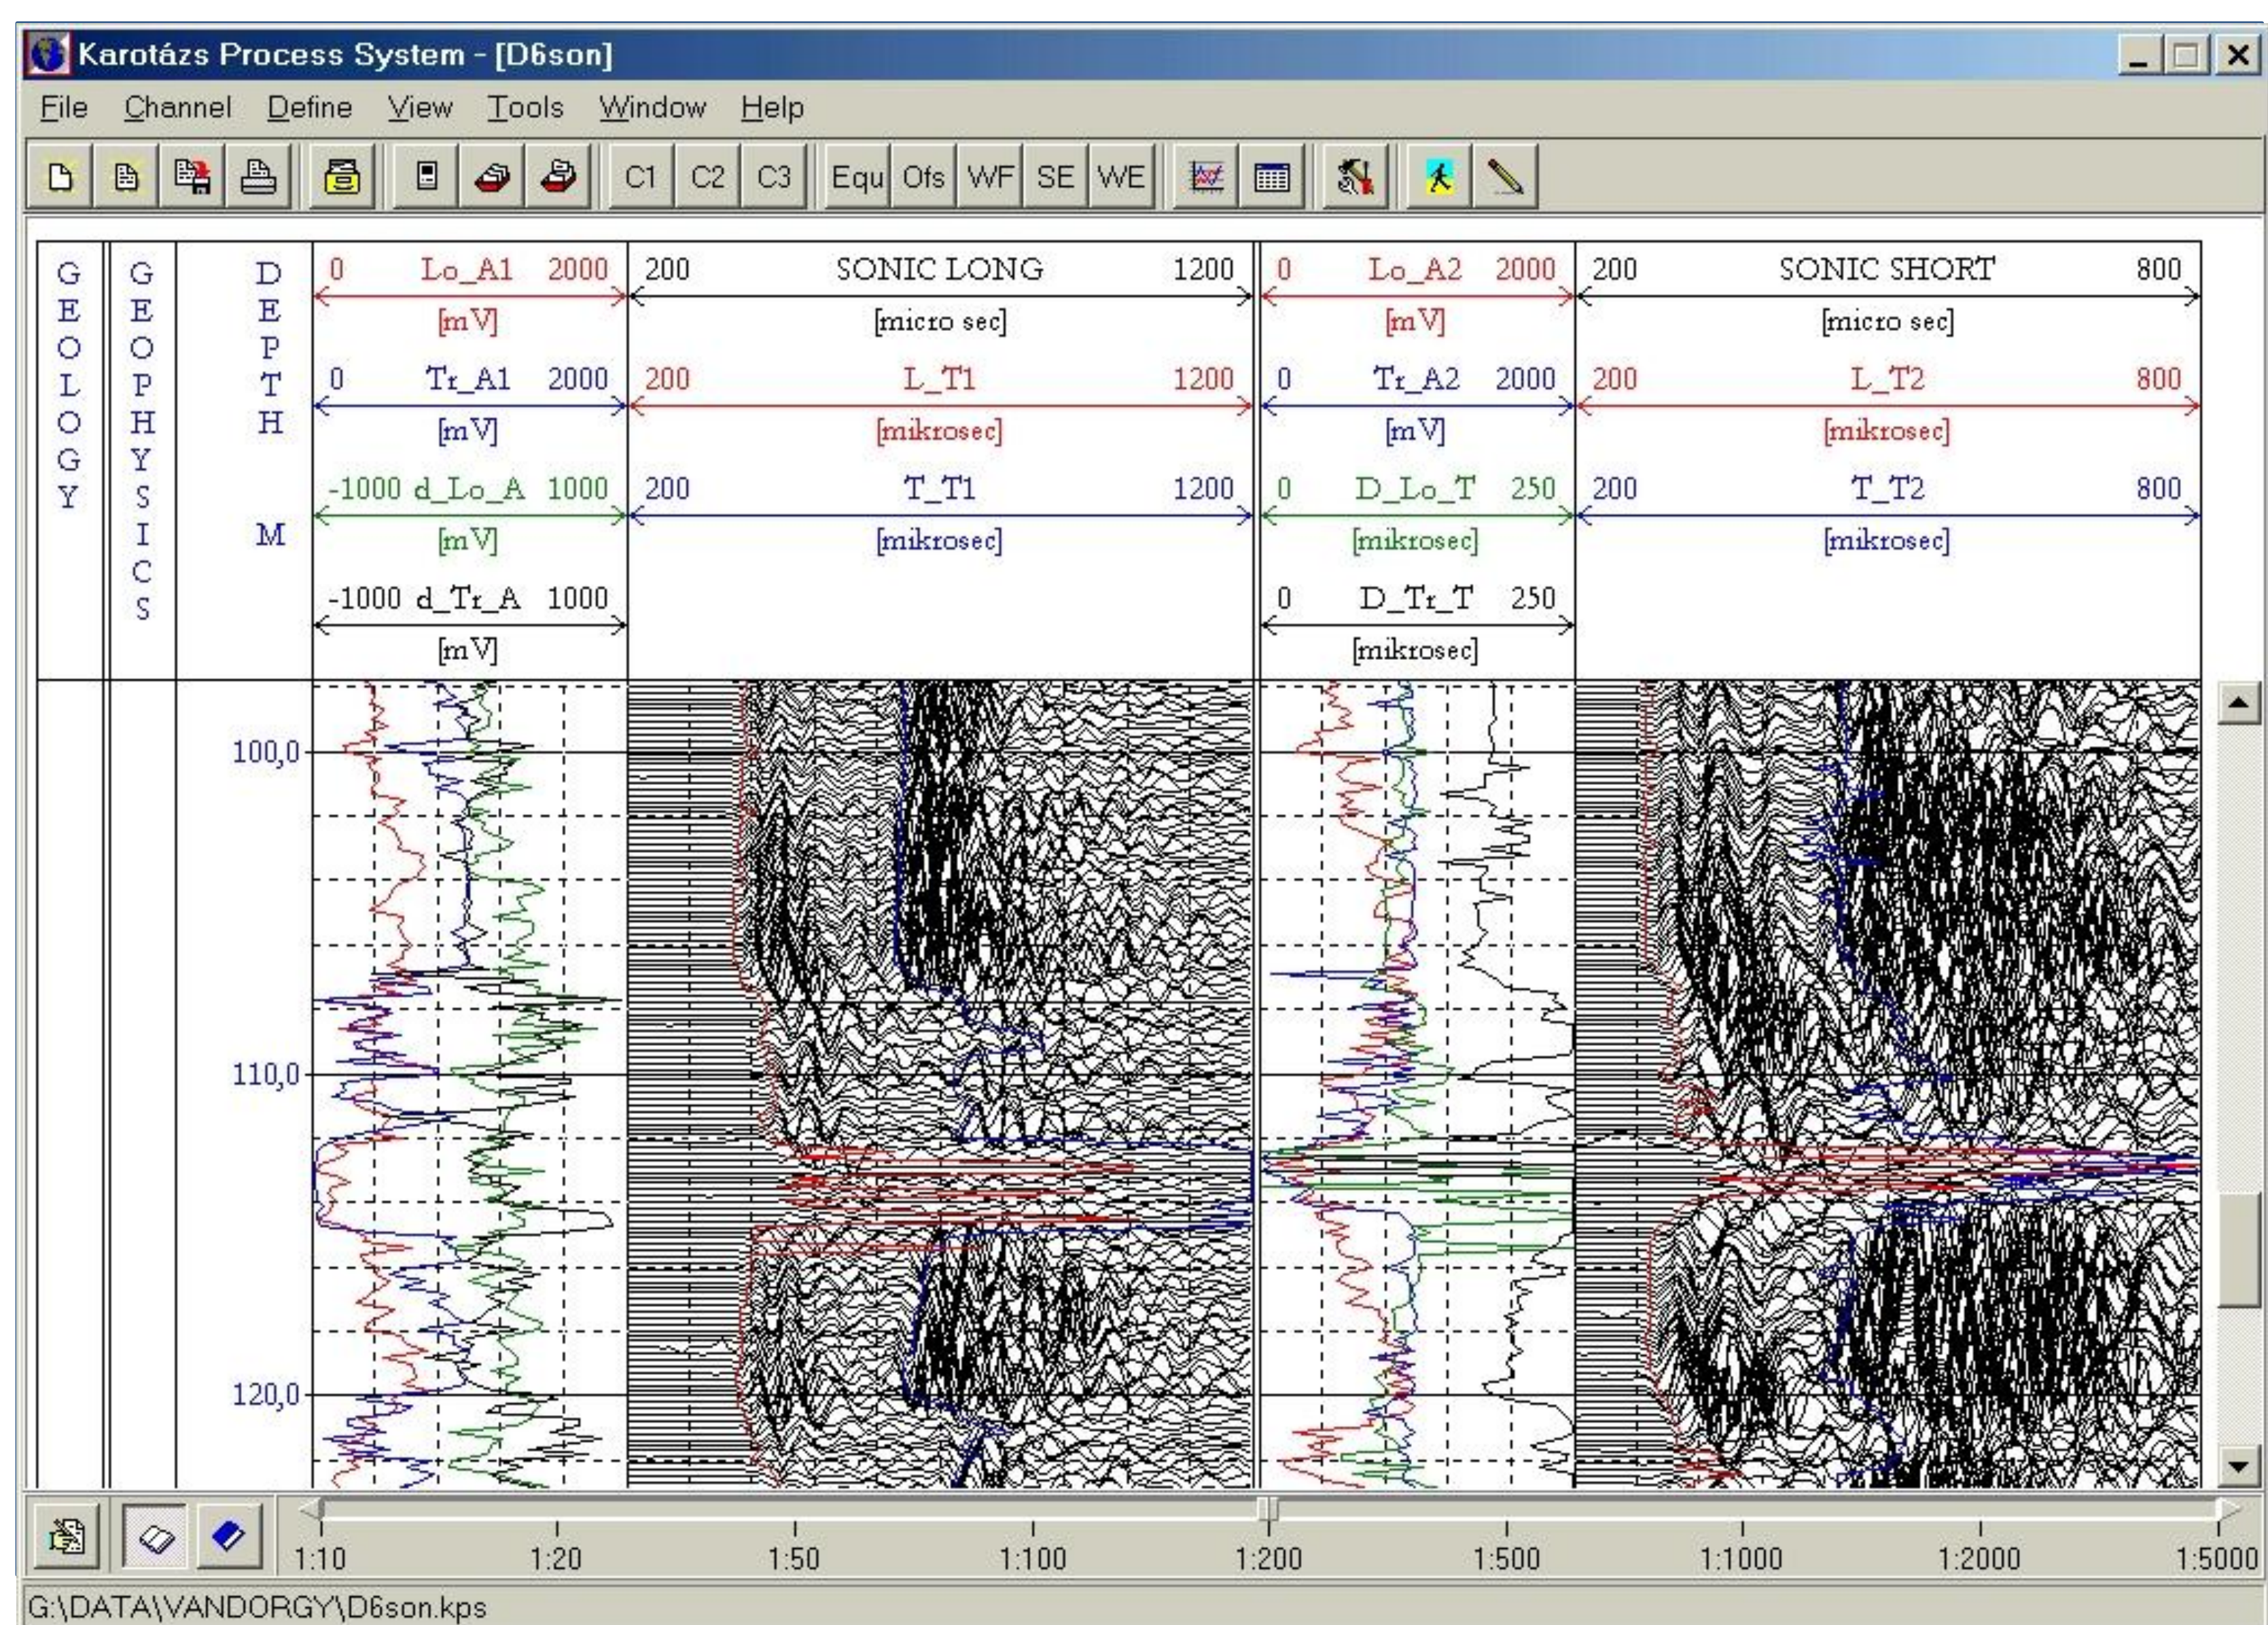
Karotázs Process System - [D6son]

File Channel Define View Tools Window Help

C1 C2 C3 Equ Ofs WF SE WE

GEOLOGY

GEOPHYSICS

DEPTH M

0 Lo_A1 2000 [mV]
0 Tr_A1 2000 [mV]
-1000 d_Lo_A 1000 [mV]
-1000 d_Tr_A 1000 [mV]

200 SONIC LONG 1200 [micro sec]
200 L_T1 1200 [mikrosec]
200 T_T1 1200 [mikrosec]

0 Lo_A2 2000 [mV]
0 Tr_A2 2000 [mV]
0 D_Lo_T 250 [mikrosec]
0 D_Tr_T 250 [mikrosec]

200 SONIC SHORT 800 [micro sec]
200 L_T2 800 [mikrosec]
200 T_T2 800 [mikrosec]

100,0
110,0
120,0

1:10 1:20 1:50 1:100 1:200 1:500 1:1000 1:2000 1:5000

G:\DATA\VANDORGY\D6son.kps